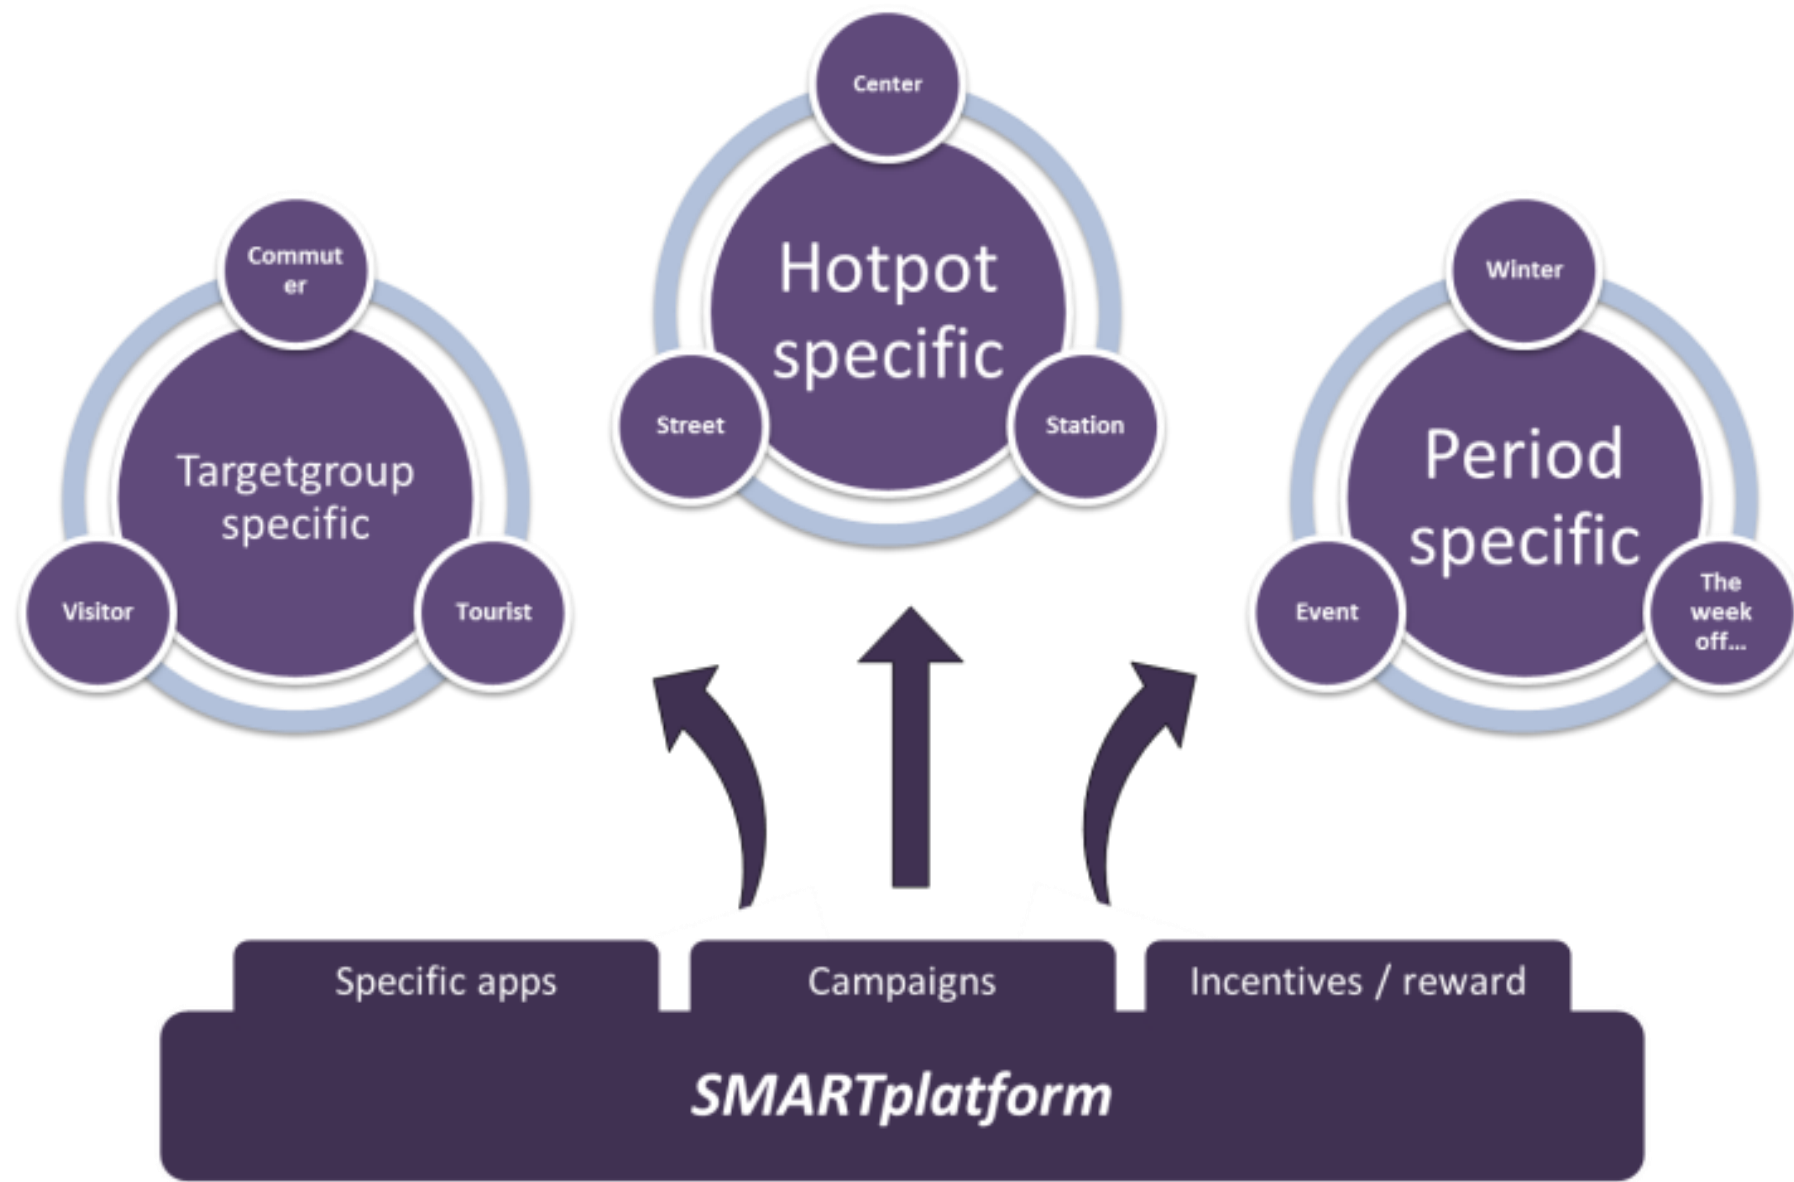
Center

Hotpot specific

Street

Station

Commuter

Targetgroup specific

Visitor

Tourist

Winter

Period specific

Event

The week off...

Specific apps

Campaigns

Incentives / reward

SMARTplatform